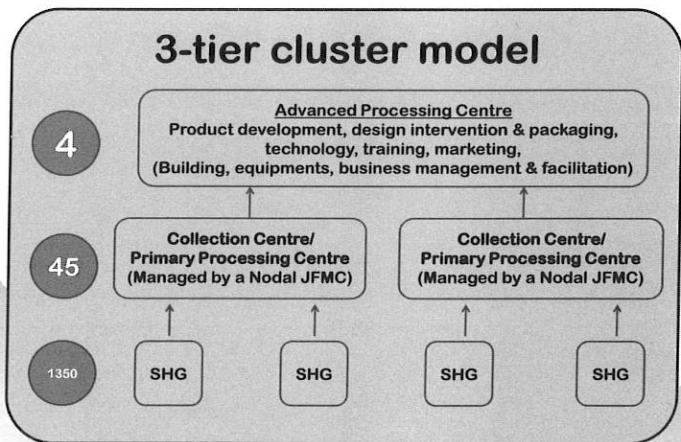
3-tier cluster model

4

Advanced Processing Centre
Product development, design intervention & packaging, technology, training, marketing,
(Building, equipments, business management & facilitation)

45

Collection Centre/
Primary Processing Centre
(Managed by a Nodal JFMC)

Collection Centre/
Primary Processing Centre
(Managed by a Nodal JFMC)

1350

SHG

SHG

SHG

SHG